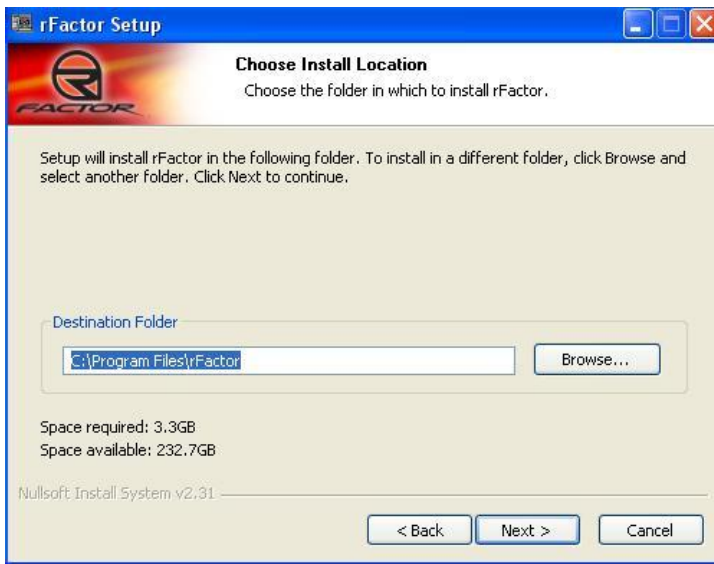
rFactor Setup

FACTOR

Choose Install Location

Choose the folder in which to install rFactor.

Setup will install rFactor in the following folder. To install in a different folder, click Browse and select another folder. Click Next to continue.

Destination Folder

C:\Program Files\rFactor

Browse...

Space required: 3.3GB
Space available: 232.7GB

Nullsoft Install System v2.31

< Back

Next >

Cancel